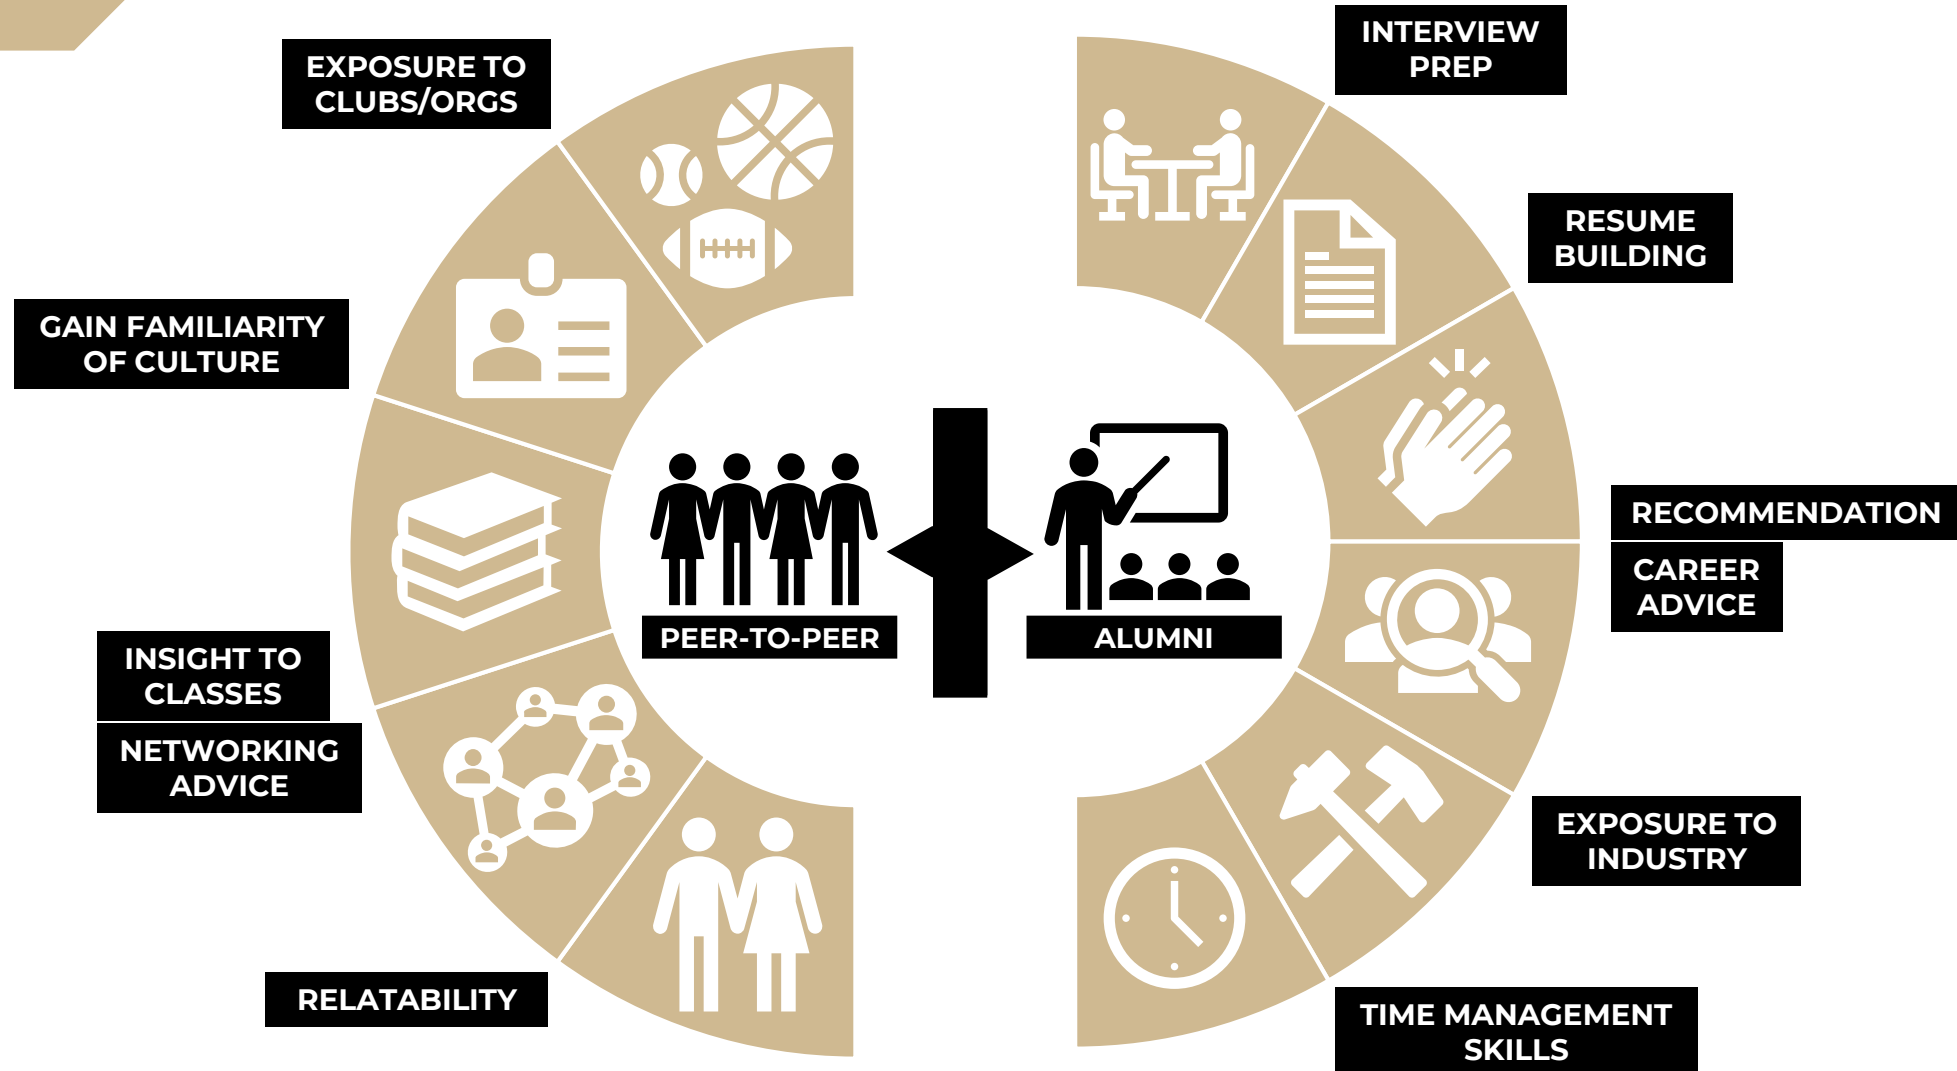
EXPOSURE TO CLUBS/ORGS

GAIN FAMILIARITY OF CULTURE

INSIGHT TO CLASSES

NETWORKING ADVICE

RELATABILITY

PEER-TO-PEER

ALUMNI

INTERVIEW PREP

RESUME BUILDING

RECOMMENDATION

CAREER ADVICE

EXPOSURE TO INDUSTRY

TIME MANAGEMENT SKILLS